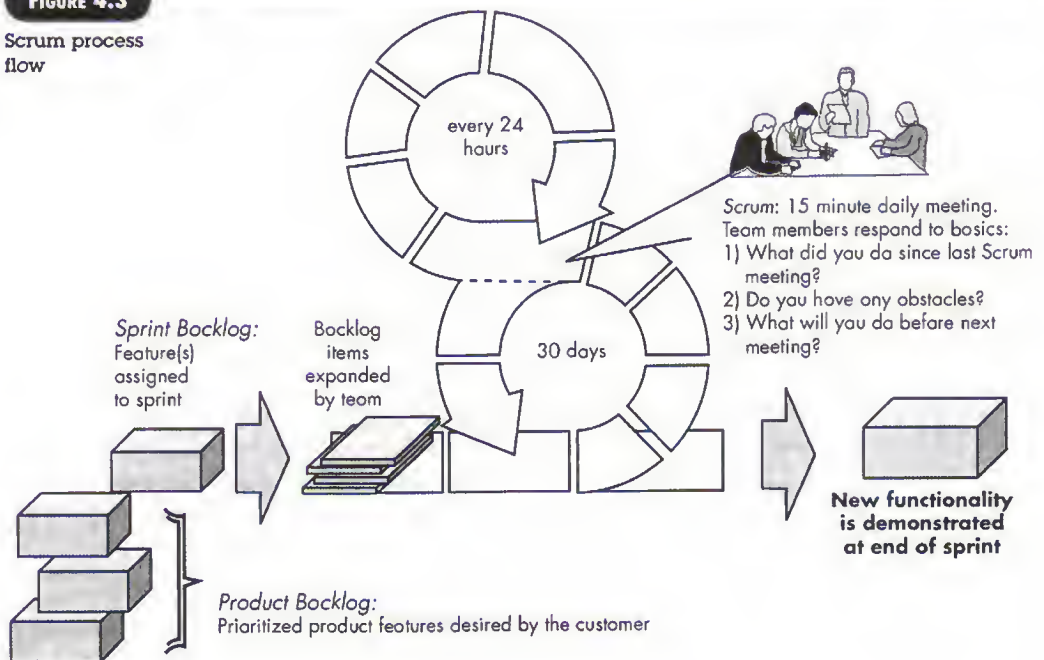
FIGURE 4.3

Scrum process flow

every 24 hours

Scrum: 15 minute daily meeting. Team members respond to basics:
1) What did you do since last Scrum meeting?
2) Do you have any obstacles?
3) What will you do before next meeting?

Sprint Backlog: Feature(s) assigned to sprint

Backlog items expanded by team

30 days

New functionality is demonstrated at end of sprint

Product Backlog: Prioritized product features desired by the customer